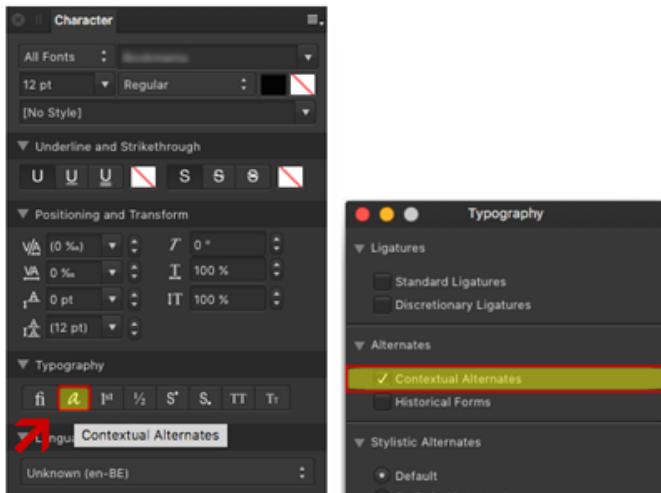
Character

All Fonts

12 pt

Regular

[No Style]

Underline and Strikethrough

U U U S S S

Positioning and Transform

(0 ‰)

0 °

0 ‰

100 %

0 pt

100 %

(12 pt)

Typography

fi 1st ½ S S. TT Tт

Lingu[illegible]

Contextual Alternates

Unknown (en-BE)

Typography

Ligatures

Standard Ligatures

Discretionary Ligatures

Alternates

✓ Contextual Alternates

Historical Forms

Stylistic Alternates

Default